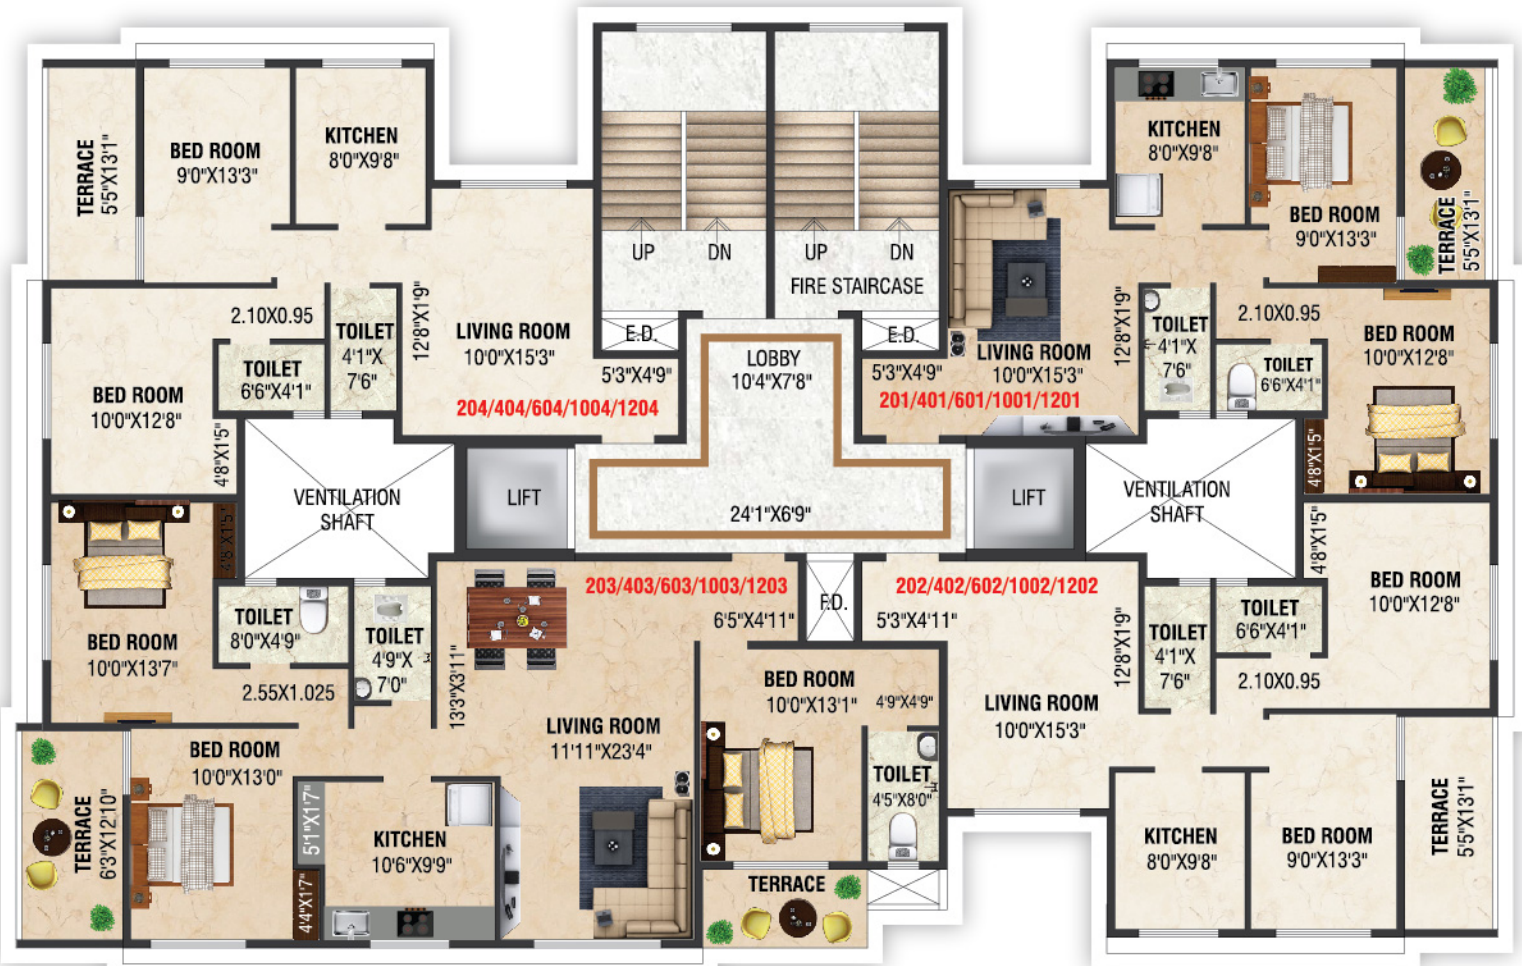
TERRACE
5'5"X13'1"

BED ROOM
9'0"X13'3"

KITCHEN
8'0"X9'8"

UP DN UP DN

FIRE STAIRCASE

KITCHEN
8'0"X9'8"

BED ROOM
9'0"X13'3"

TERRACE
5'5"X13'1"

2.10X0.95

TOILET
4'1"X
7'6"

12'8"X1'9"

LIVING ROOM
10'0"X15'3"

TOILET
6'6"X4'1"

BED ROOM
10'0"X12'8"

E.D.

5'3"X4'9"

204/404/604/1004/1204

LOBBY
10'4"X7'8"

E.D.

5'3"X4'9"

LIVING ROOM
10'0"X15'3"

201/401/601/1001/1201

12'8"X1'9"

TOILET
4'1"X
7'6"

2.10X0.95

TOILET
6'6"X4'1"

BED ROOM
10'0"X12'8"

4'8"X1'5"

VENTILATION
SHAFT

LIFT

24'1"X6'9"

LIFT

VENTILATION
SHAFT

4'8"X1'5"

6'5"X1'5"

203/403/603/1003/1203

F.D.

202/402/602/1002/1202

4'8"X1'5"

BED ROOM
10'0"X12'8"

TOILET
8'0"X4'9"

TOILET
4'9"X
7'0"

13'3"X3'11"

6'5"X4'11"

5'3"X4'11"

12'8"X1'9"

TOILET
4'1"X
7'6"

TOILET
6'6"X4'1"

2.10X0.95

BED ROOM
10'0"X13'7"

2.55X1.025

LIVING ROOM
11'11"X23'4"

BED ROOM
10'0"X13'1"

4'9"X4'9"

LIVING ROOM
10'0"X15'3"

BED ROOM
10'0"X13'0"

TERRACE
6'3"X12'10"

5'1"X1'7"

KITCHEN
10'6"X9'9"

4'4"X1'7"

TOILET
4'5"X8'0"

TERRACE

KITCHEN
8'0"X9'8"

BED ROOM
9'0"X13'3"

TERRACE
5'5"X13'1"